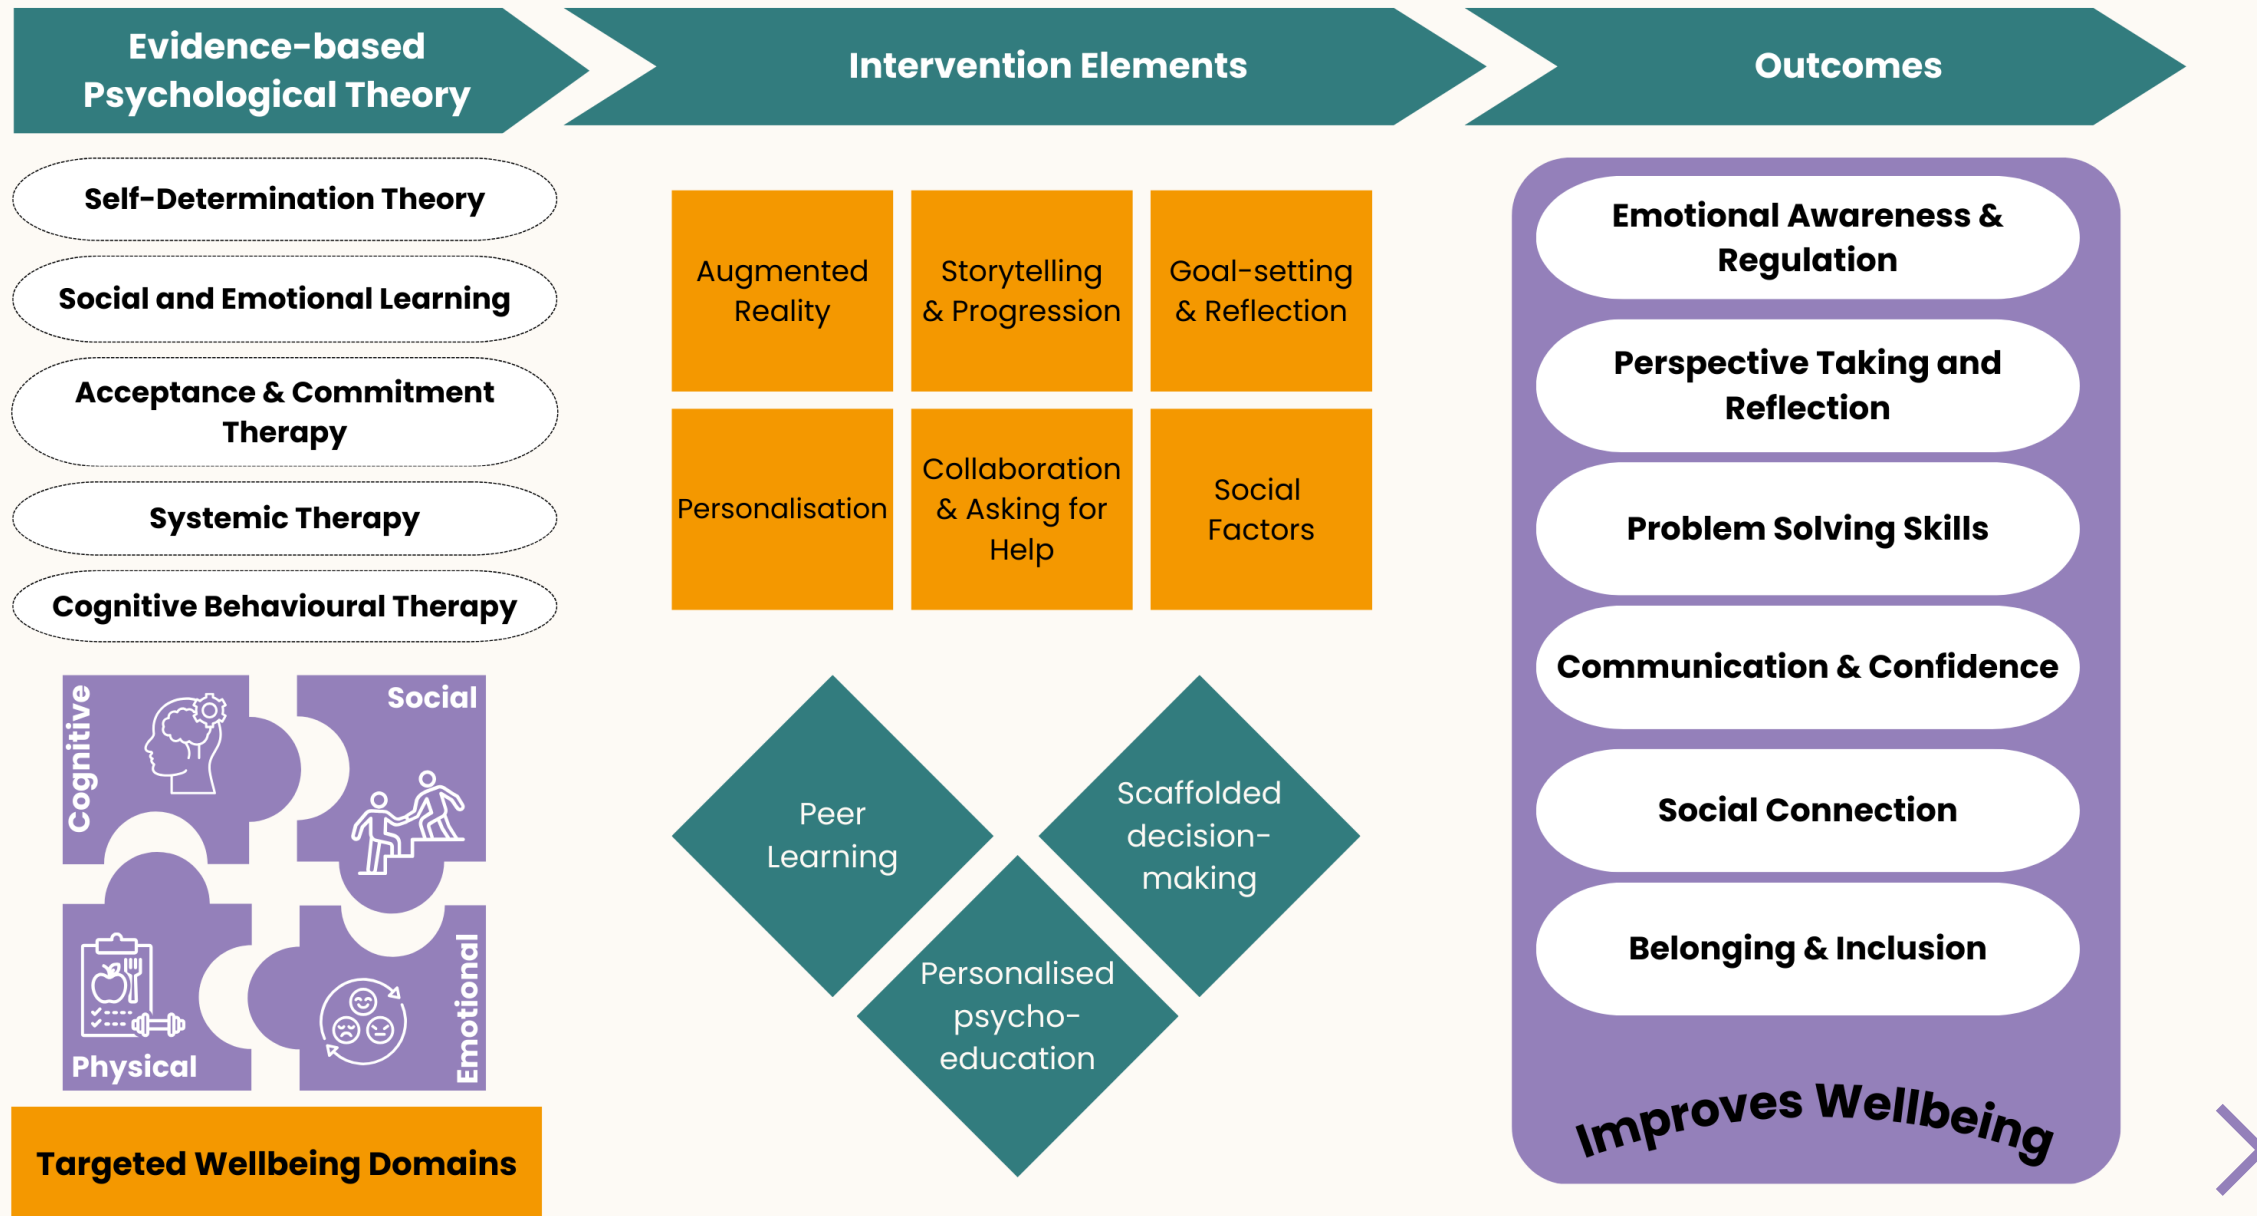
Evidence-based Psychological Theory

Intervention Elements

Outcomes

Self-Determination Theory

Social and Emotional Learning

Acceptance & Commitment Therapy

Systemic Therapy

Cognitive Behavioural Therapy

Cognitive

Social

Physical

Emotional

Targeted Wellbeing Domains

| Augmented Reality | Storytelling & Progression | Goal-setting & Reflection |
|---|---|---|
| Personalisation | Collaboration & Asking for Help | Social Factors |

Peer Learning

Scaffolded decision-making

Personalised psycho-education

Emotional Awareness & Regulation

Perspective Taking and Reflection

Problem Solving Skills

Communication & Confidence

Social Connection

Belonging & Inclusion

Improves Wellbeing